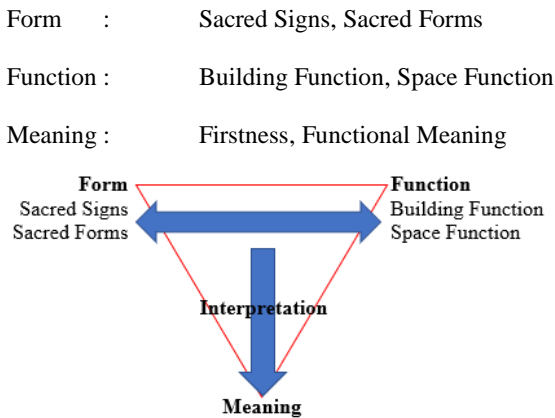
Form : Sacred Signs, Sacred Forms

Function : Building Function, Space Function

Meaning : Firstness, Functional Meaning

Form
Sacred Signs
Sacred Forms

Function
Building Function
Space Function

Interpretation

Meaning